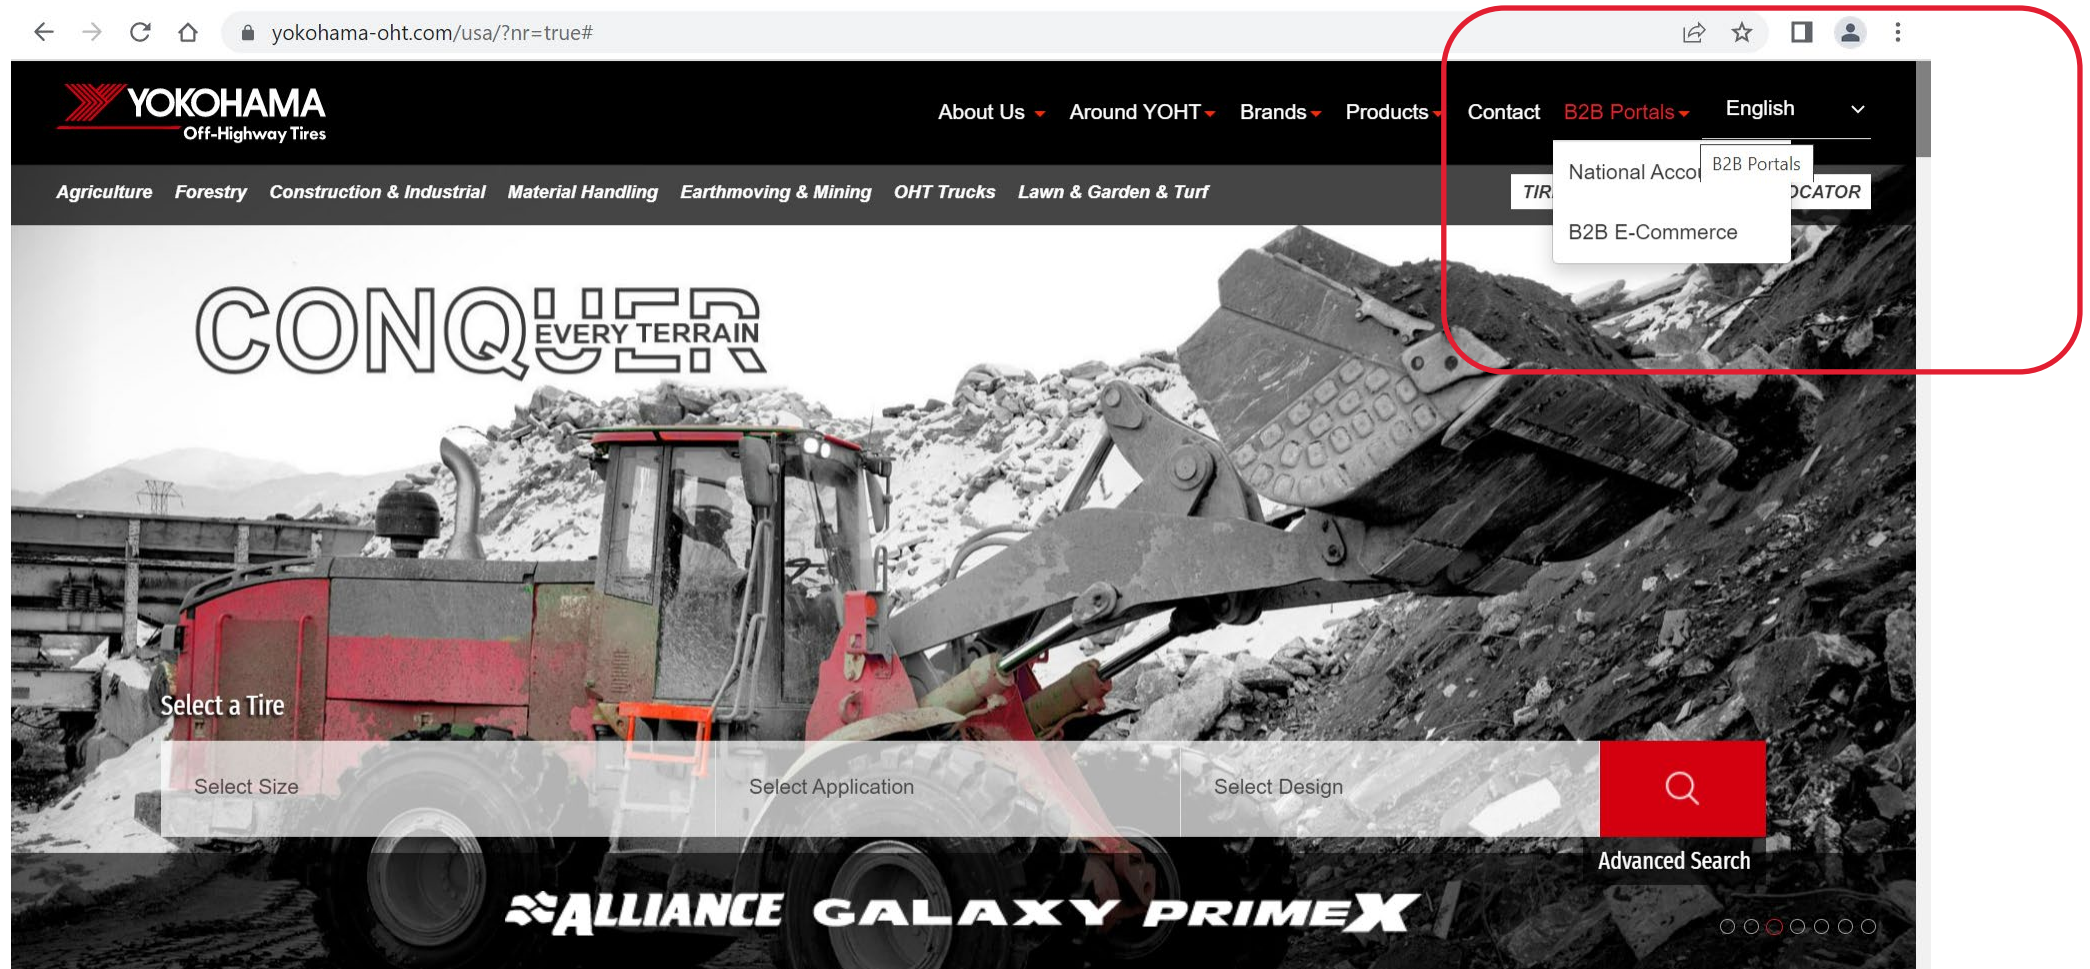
yokohama-oht.com/usa/?nr=true#

YOKOHAMA
Off-Highway Tires

About Us Around YOHT Brands Products Contact B2B Portals English

National Accou B2B Portals
B2B E-Commerce

Agriculture Forestry Construction & Industrial Material Handling Earthmoving & Mining OHT Trucks Lawn & Garden & Turf

TIR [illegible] OCATOR

CONQUER EVERY TERRAIN

Select a Tire

Select Size
Select Application
Select Design

Advanced Search

ALLIANCE GALAXY PRIMEX